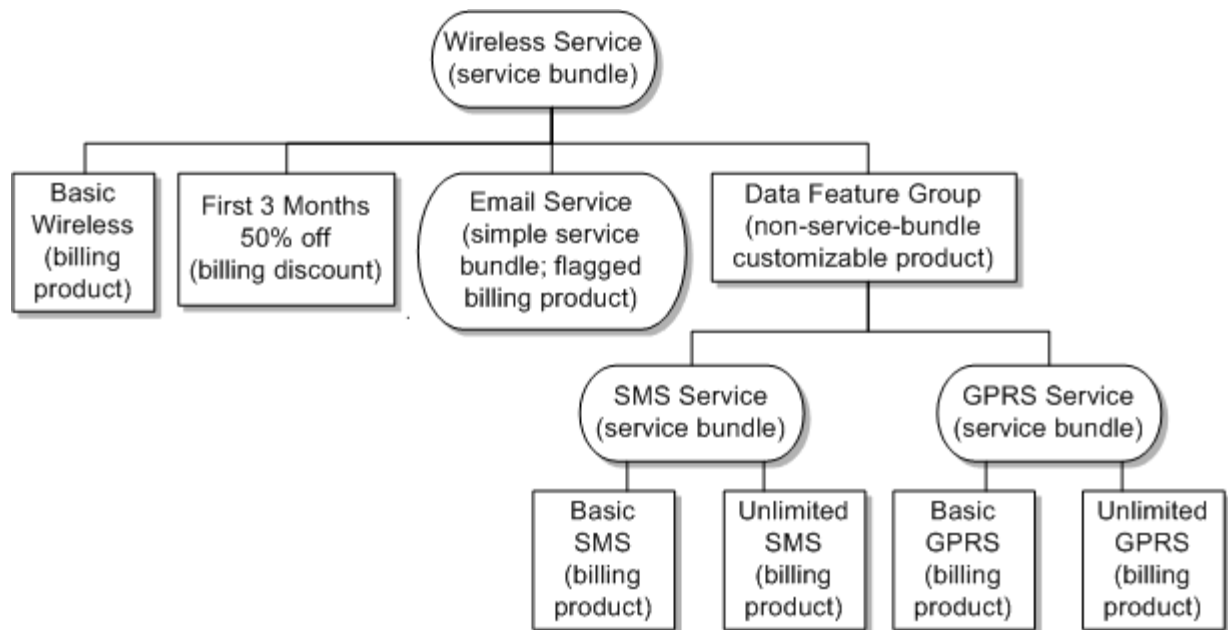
Wireless Service
(service bundle)

Basic
Wireless
(billing
product)

First 3 Months
50% off
(billing discount)

Email Service
(simple service
bundle; flagged
billing product)

Data Feature Group
(non-service-bundle
customizable product)

SMS Service
(service bundle)

GPRS Service
(service bundle)

Basic
SMS
(billing
product)

Unlimited
SMS
(billing
product)

Basic
GPRS
(billing
product)

Unlimited
GPRS
(billing
product)